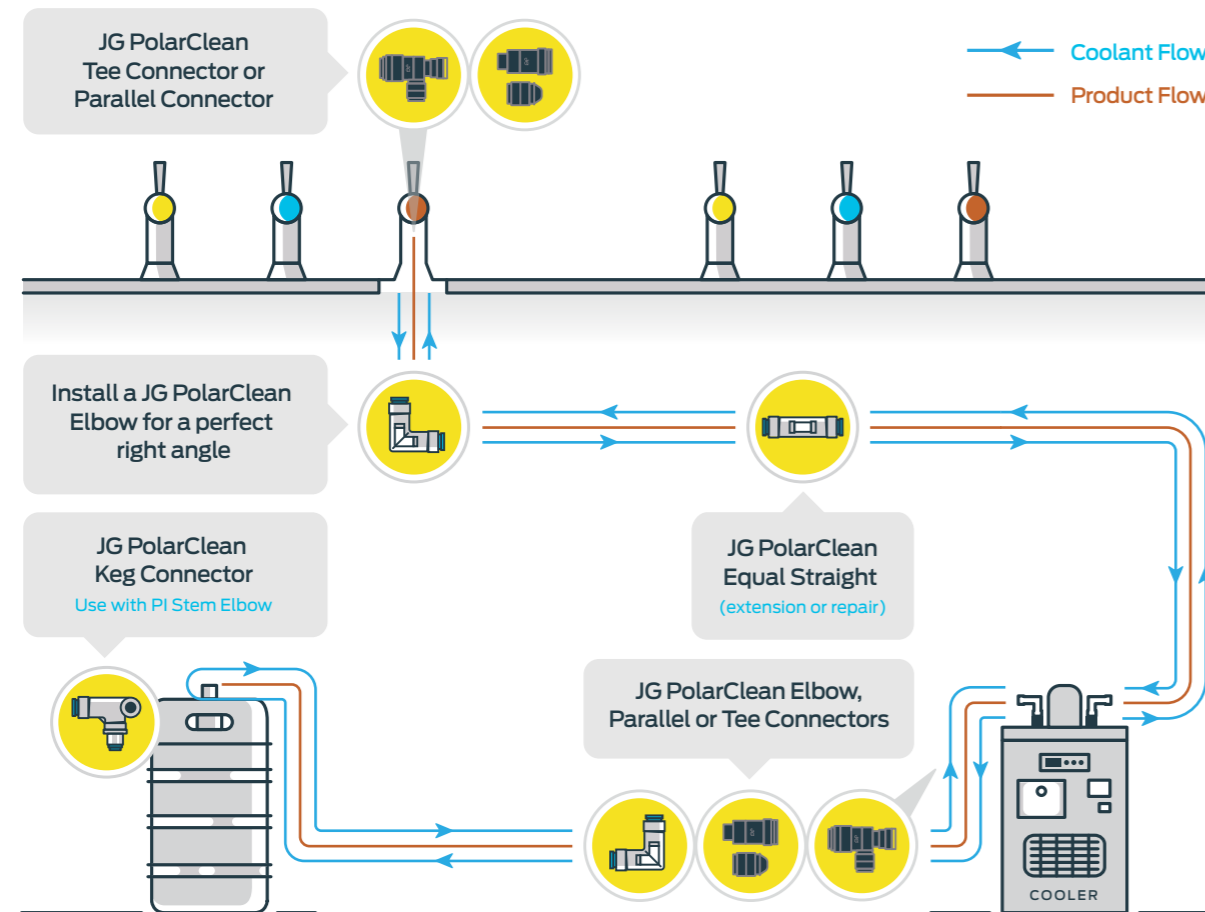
JG PolarClean Tee Connector or Parallel Connector

Coolant Flow
Product Flow

Install a JG PolarClean Elbow for a perfect right angle

JG PolarClean Keg Connector
Use with PI Stem Elbow

JG PolarClean Equal Straight
(extension or repair)

JG PolarClean Elbow, Parallel or Tee Connectors

COOLER